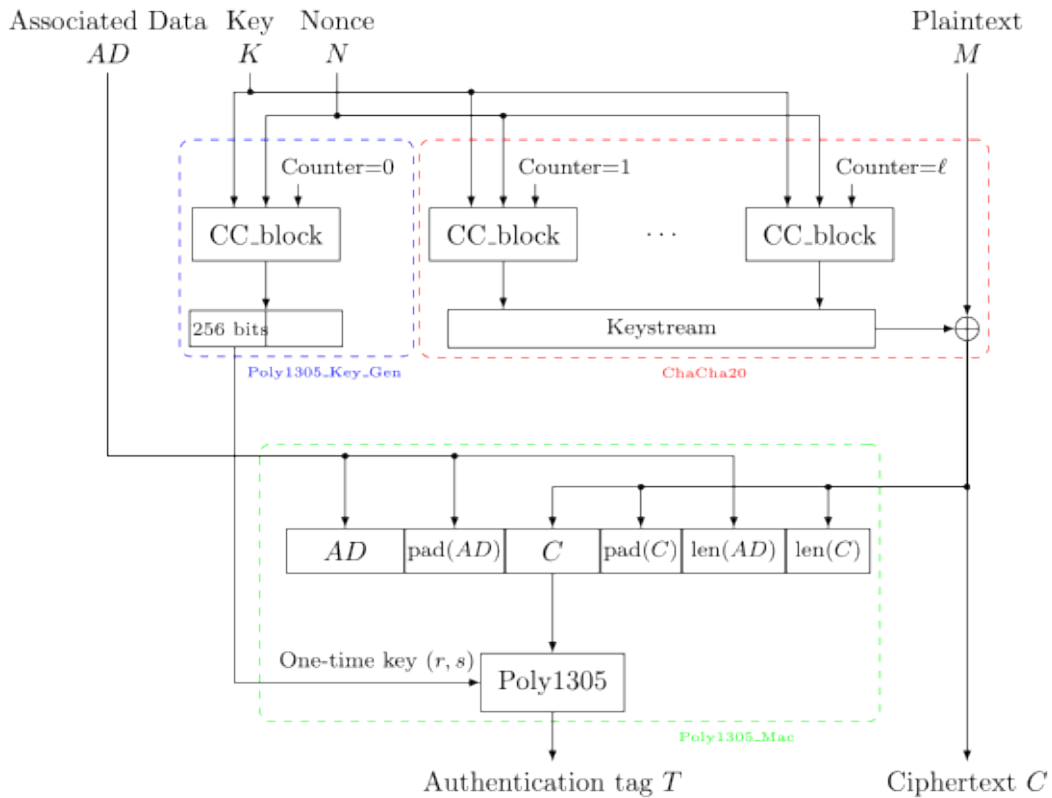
Associated Data $AD$

Key $K$

Nonce $N$

Plaintext $M$

Counter=0

Counter=1

Counter=$\ell$

CC_block

CC_block

$\cdots$

CC_block

256 bits

Keystream

$\oplus$

Poly1305_Key_Gen

ChaCha20

| $AD$ | pad($AD$) | $C$ | pad($C$) | len($AD$) | len($C$) |
|---|---|---|---|---|---|

One-time key $(r, s)$

Poly1305

Poly1305_Mac

Authentication tag $T$

Ciphertext $C$